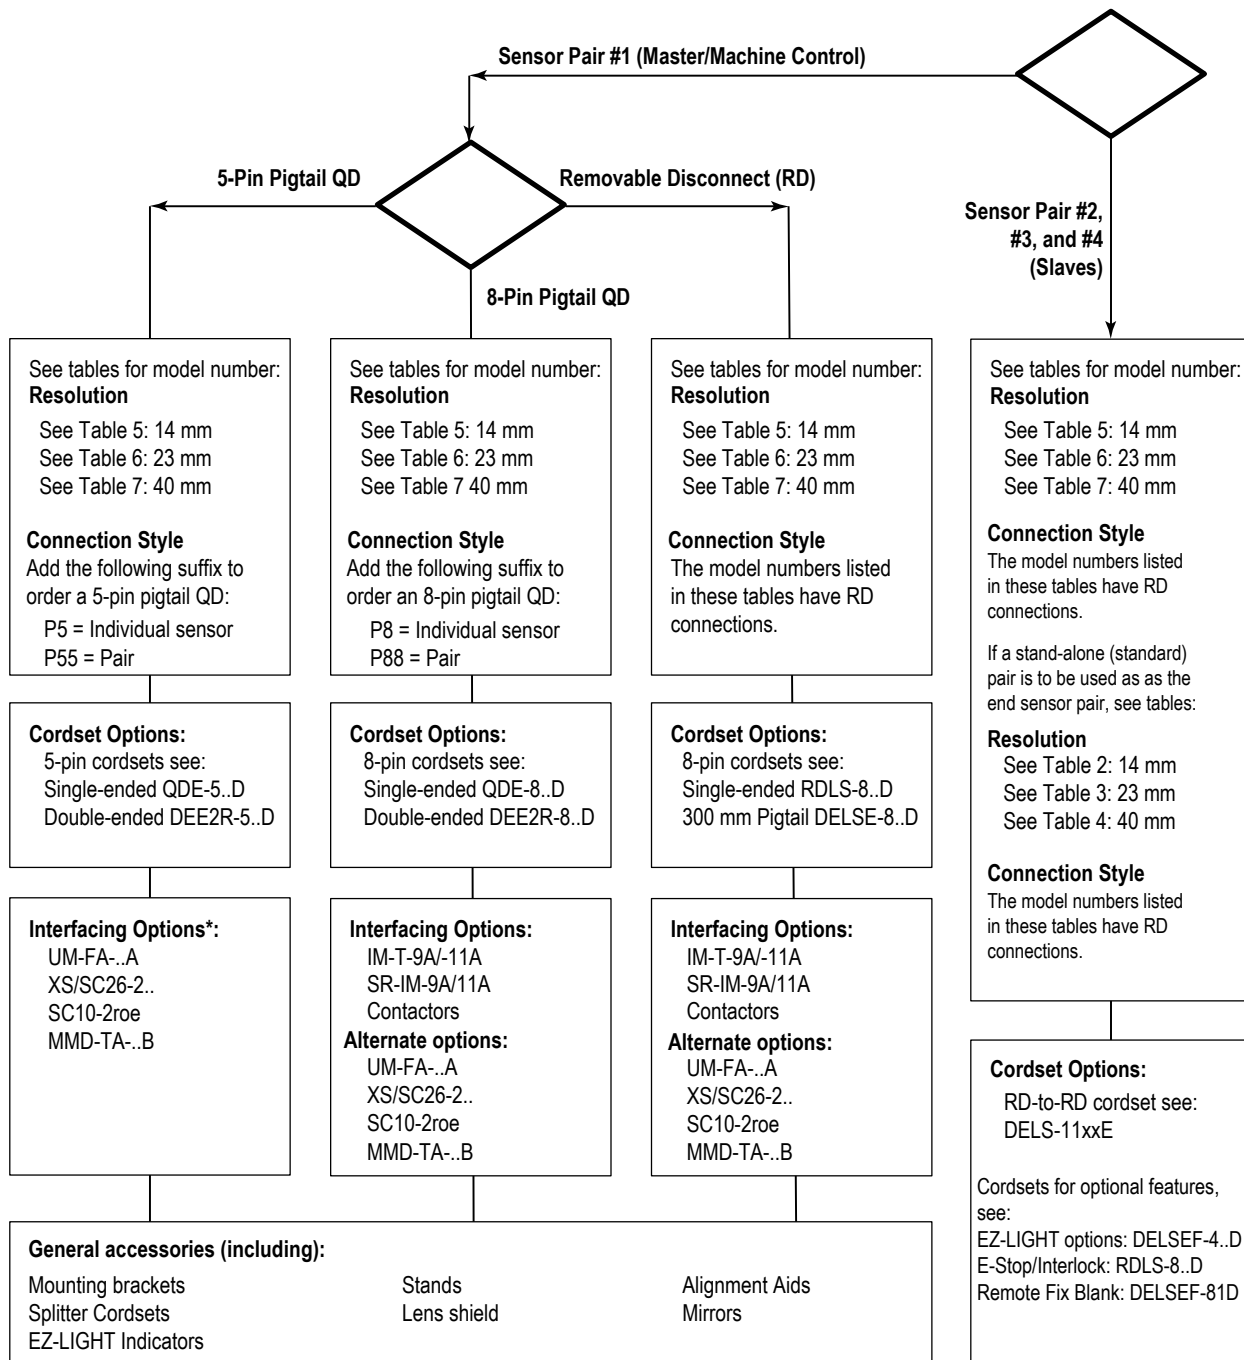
Sensor Pair #1 (Master/Machine Control)

5-Pin Pigtail QD

Removable Disconnect (RD)

8-Pin Pigtail QD

Sensor Pair #2, #3, and #4 (Slaves)

See tables for model number:
**Resolution**
See Table 5: 14 mm
See Table 6: 23 mm
See Table 7: 40 mm

**Connection Style**
Add the following suffix to order a 5-pin pigtail QD:
P5 = Individual sensor
P55 = Pair

**Cordset Options:**
5-pin cordsets see:
Single-ended QDE-5..D
Double-ended DEE2R-5..D

**Interfacing Options*:**
UM-FA-..A
XS/SC26-2..
SC10-2roe
MMD-TA-..B

See tables for model number:
**Resolution**
See Table 5: 14 mm
See Table 6: 23 mm
See Table 7 40 mm

**Connection Style**
Add the following suffix to order an 8-pin pigtail QD:
P8 = Individual sensor
P88 = Pair

**Cordset Options:**
8-pin cordsets see:
Single-ended QDE-8..D
Double-ended DEE2R-8..D

**Interfacing Options:**
IM-T-9A/-11A
SR-IM-9A/11A
Contactors
**Alternate options:**
UM-FA-..A
XS/SC26-2..
SC10-2roe
MMD-TA-..B

See tables for model number:
**Resolution**
See Table 5: 14 mm
See Table 6: 23 mm
See Table 7: 40 mm

**Connection Style**
The model numbers listed in these tables have RD connections.

**Cordset Options:**
8-pin cordsets see:
Single-ended RDLS-8..D
300 mm Pigtail DELSE-8..D

**Interfacing Options:**
IM-T-9A/-11A
SR-IM-9A/11A
Contactors
**Alternate options:**
UM-FA-..A
XS/SC26-2..
SC10-2roe
MMD-TA-..B

See tables for model number:
**Resolution**
See Table 5: 14 mm
See Table 6: 23 mm
See Table 7: 40 mm

**Connection Style**
The model numbers listed in these tables have RD connections.

If a stand-alone (standard) pair is to be used as as the end sensor pair, see tables:

**Resolution**
See Table 2: 14 mm
See Table 3: 23 mm
See Table 4: 40 mm

**Connection Style**
The model numbers listed in these tables have RD connections.

**Cordset Options:**
RD-to-RD cordset see:
DELS-11xxE

Cordsets for optional features, see:
EZ-LIGHT options: DELSEF-4..D
E-Stop/Interlock: RDLS-8..D
Remote Fix Blank: DELSEF-81D

**General accessories (including):**
Mounting brackets
Splitter Cordsets
EZ-LIGHT Indicators

Stands
Lens shield

Alignment Aids
Mirrors